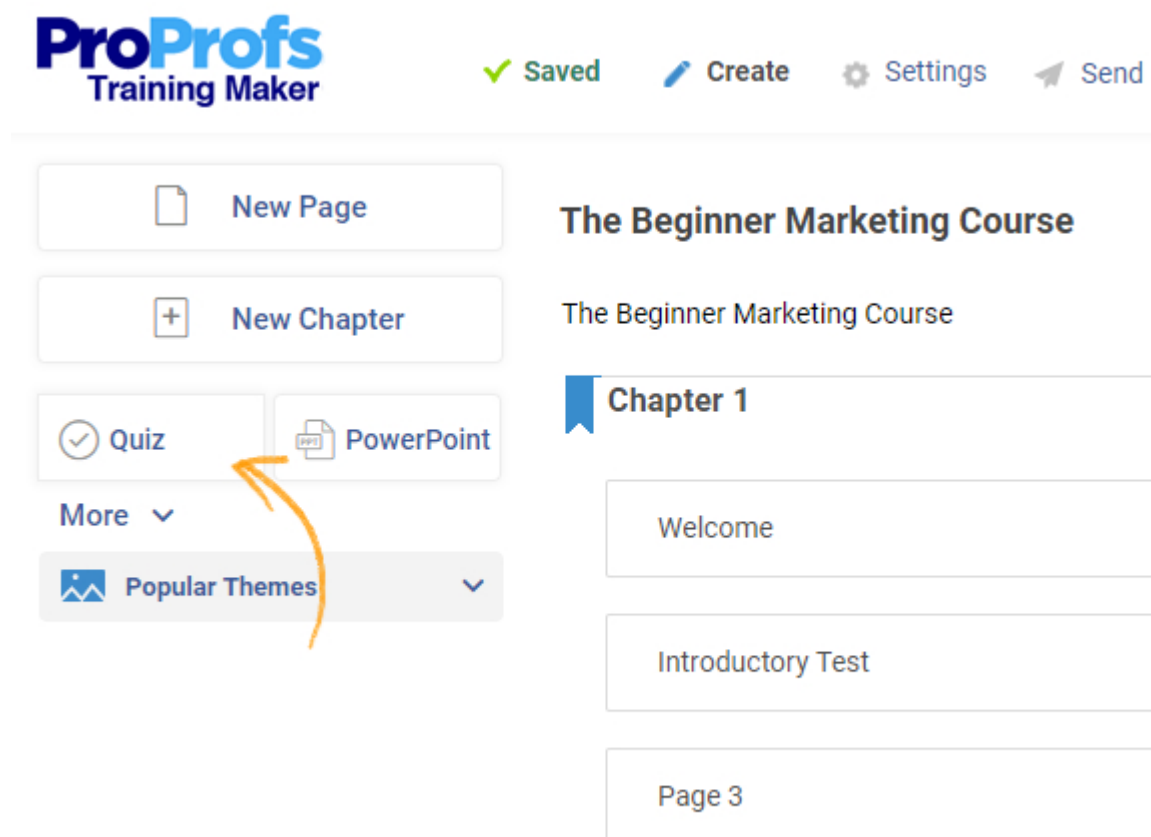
ProProfs
Training Maker

Saved
Create
Settings
Send

New Page

New Chapter

Quiz
PPT PowerPoint

More

Popular Themes

The Beginner Marketing Course

The Beginner Marketing Course

Chapter 1

Welcome

Introductory Test

Page 3